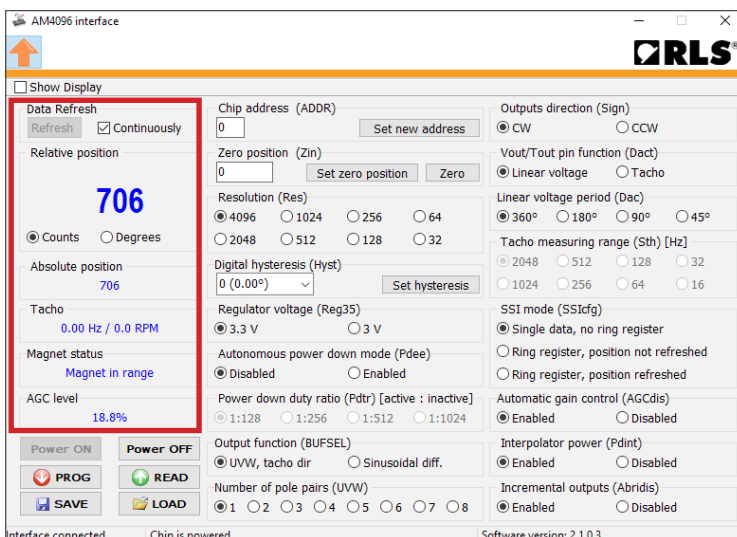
AM4096 interface

RLS

Show Display

Data Refresh
Refresh
Continuously

Relative position
706
Counts
Degrees

Absolute position
706

Tacho
0.00 Hz / 0.0 RPM

Magnet status
Magnet in range

AGC level
18.8%

Power ON
Power OFF
PROG
READ
SAVE
LOAD

Chip address (ADDR)
0
Set new address

Zero position (Zin)
0
Set zero position
Zero

Resolution (Res)
4096
1024
256
64
2048
512
128
32

Digital hysteresis (Hyst)
0 (0.00°)
Set hysteresis

Regulator voltage (Reg35)
3.3 V
3 V

Autonomous power down mode (Pdee)
Disabled
Enabled

Power down duty ratio (Pdtr) [active : inactive]
1:128
1:256
1:512
1:1024

Output function (BUFSEL)
UVW, tacho dir
Sinusoidal diff.

Number of pole pairs (UVW)
1
2
3
4
5
6
7
8

Outputs direction (Sign)
CW
CCW

Vout/Tout pin function (Dact)
Linear voltage
Tacho

Linear voltage period (Dac)
360°
180°
90°
45°

Tacho measuring range (Sth) [Hz]
2048
512
128
32
1024
256
64
16

SSI mode (SSIcfg)
Single data, no ring register
Ring register, position not refreshed
Ring register, position refreshed

Automatic gain control (AGCdis)
Enabled
Disabled

Interpolator power (Pdint)
Enabled
Disabled

Incremental outputs (Abridis)
Enabled
Disabled

Interface connected
Chip is powered
Software version: 2.1.0.3